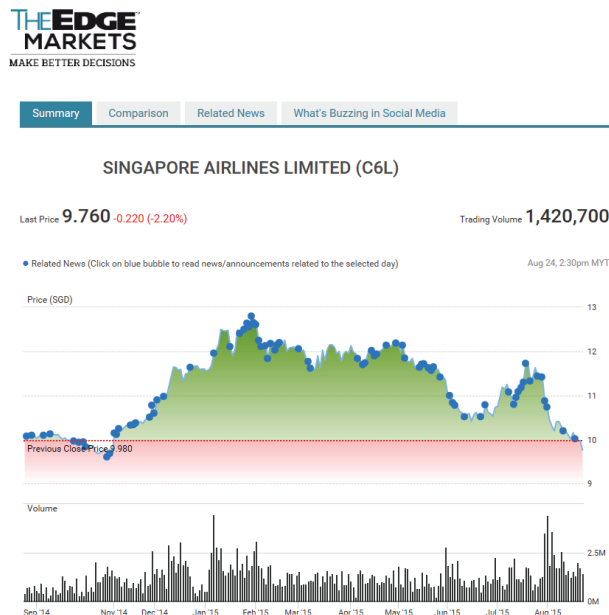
THEEDGE MARKETS
MAKE BETTER DECISIONS

Summary | Comparison | Related News | What's Buzzing in Social Media

SINGAPORE AIRLINES LIMITED (C6L)

Last Price 9.760 -0.220 (-2.20%)

Trading Volume 1,420,700

Related News (Click on blue bubble to read news/announcements related to the selected day)

Aug 24, 2:30pm MYT

Price (SGD)

13
12
11
10
9

Previous Close Price 9.980

Volume

2.5M
0M

Sep '14 Nov '14 Dec '14 Jan '15 Feb '15 Mar '15 Apr '15 May '15 Jun '15 Jul '15 Aug '15